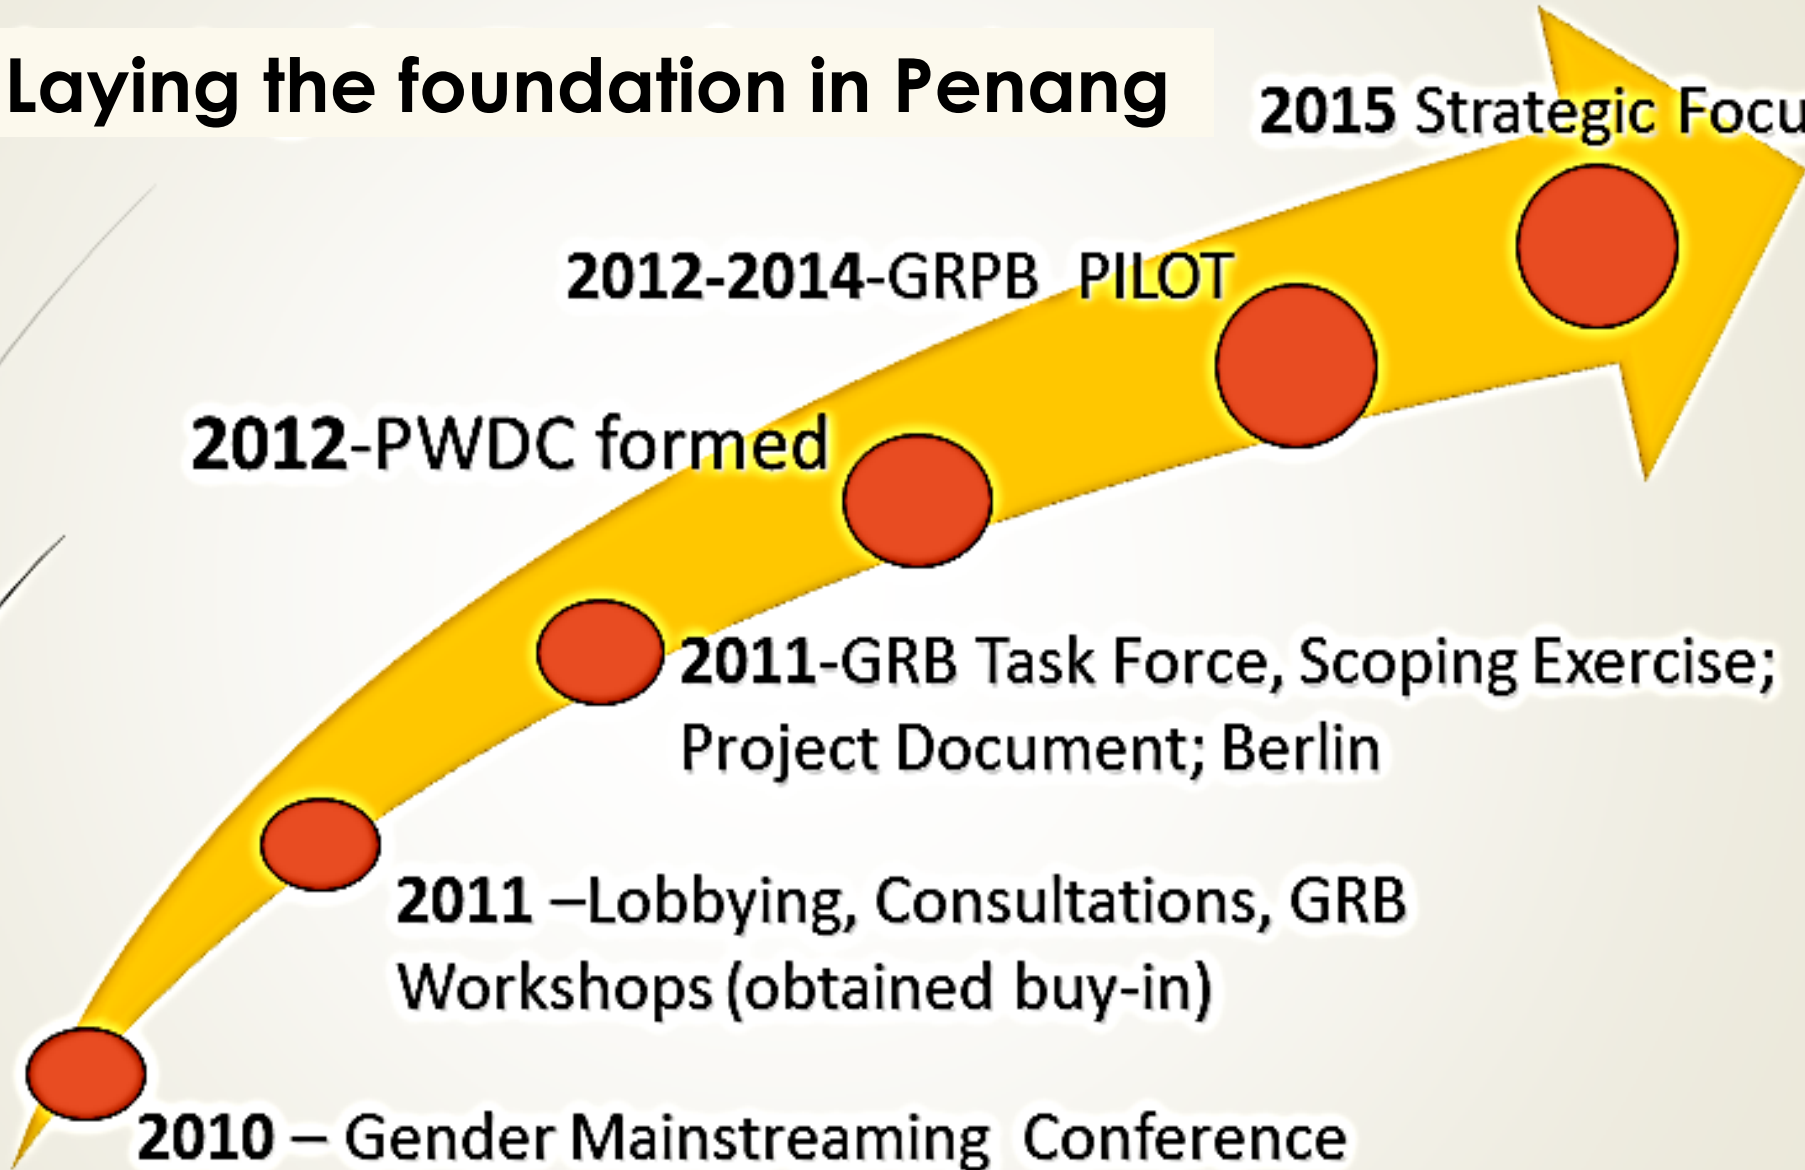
Laying the foundation in Penang

2015 Strategic Focu

2012-2014-GRPB PILOT

2012-PWDC formed

2011-GRB Task Force, Scoping Exercise; Project Document; Berlin

2011 –Lobbying, Consultations, GRB Workshops (obtained buy-in)

2010 – Gender Mainstreaming Conference